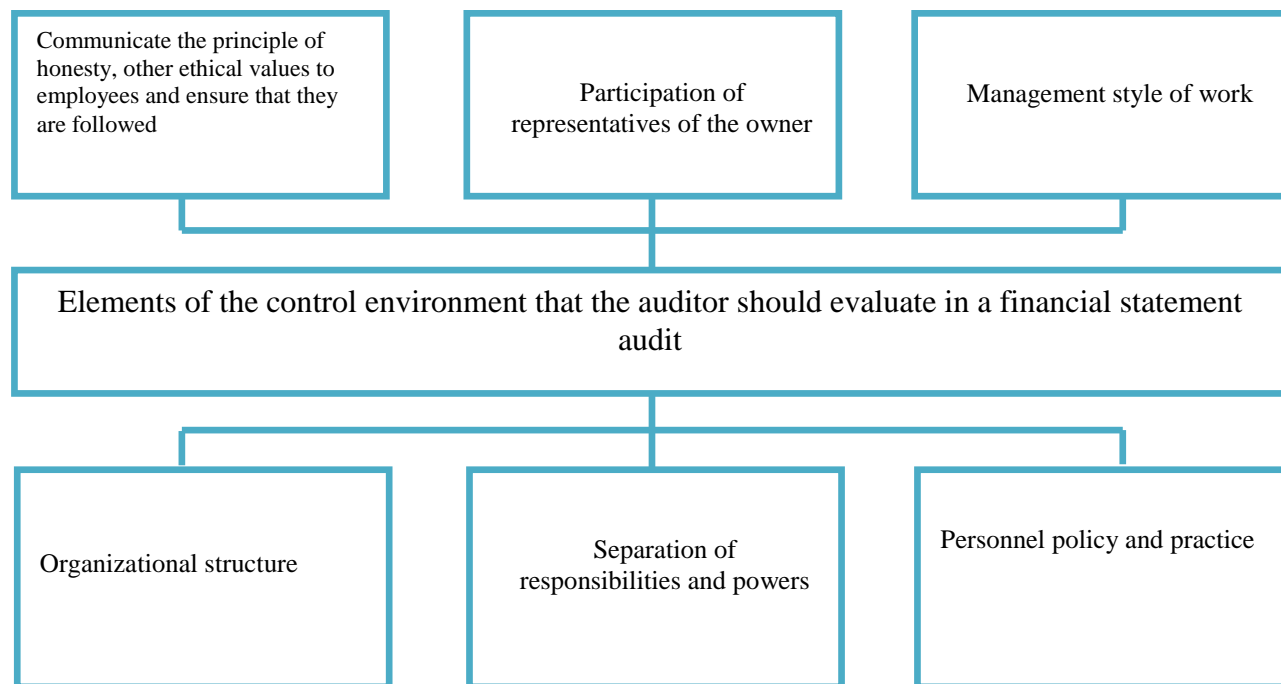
Communicate the principle of honesty, other ethical values to employees and ensure that they are followed

Participation of representatives of the owner

Management style of work

Elements of the control environment that the auditor should evaluate in a financial statement audit

Organizational structure

Separation of responsibilities and powers

Personnel policy and practice